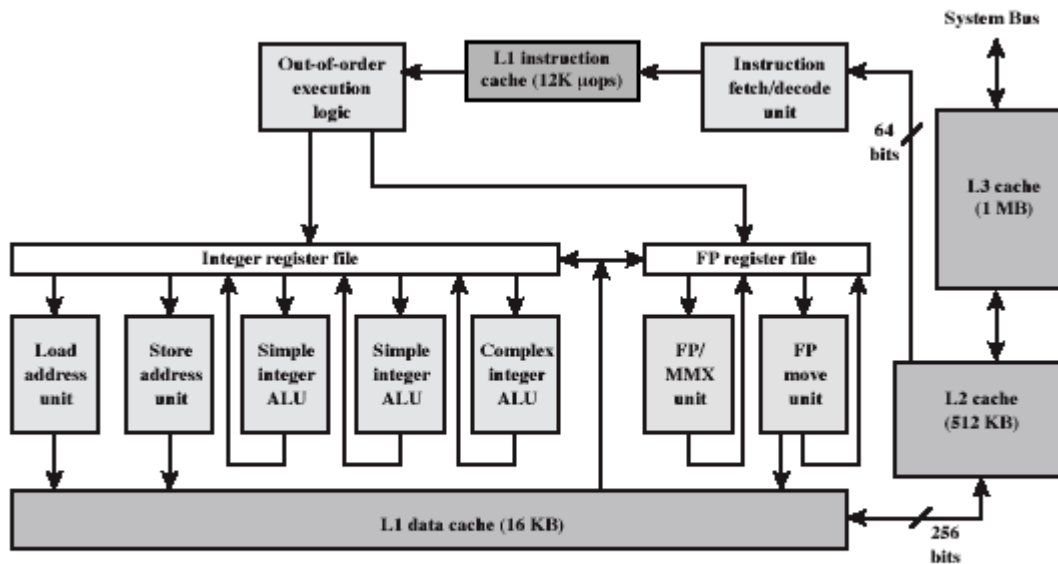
System Bus

Out-of-order execution logic

L1 instruction cache (12K µops)

Instruction fetch/decode unit

64 bits

L3 cache (1 MB)

Integer register file

FP register file

Load address unit

Store address unit

Simple integer ALU

Simple integer ALU

Complex integer ALU

FP/ MMX unit

FP move unit

L2 cache (512 KB)

L1 data cache (16 KB)

256 bits